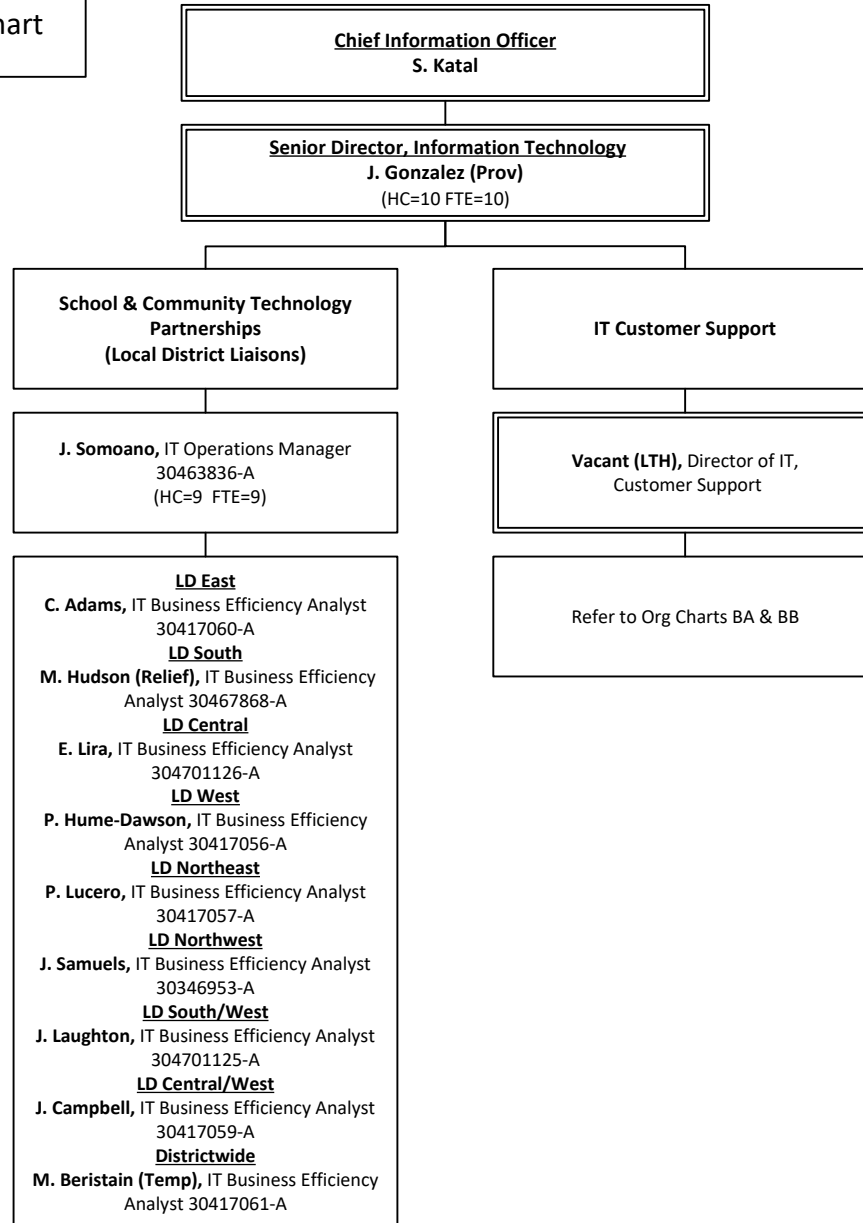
hart

Chief Information Officer
S. Katal

Senior Director, Information Technology
J. Gonzalez (Prov)
(HC=10 FTE=10)

School & Community Technology Partnerships
(Local District Liaisons)

J. Somoano, IT Operations Manager
30463836-A
(HC=9 FTE=9)

LD East
C. Adams, IT Business Efficiency Analyst 30417060-A
LD South
M. Hudson (Relief), IT Business Efficiency Analyst 30467868-A
LD Central
E. Lira, IT Business Efficiency Analyst 304701126-A
LD West
P. Hume-Dawson, IT Business Efficiency Analyst 30417056-A
LD Northeast
P. Lucero, IT Business Efficiency Analyst 30417057-A
LD Northwest
J. Samuels, IT Business Efficiency Analyst 30346953-A
LD South/West
J. Laughton, IT Business Efficiency Analyst 304701125-A
LD Central/West
J. Campbell, IT Business Efficiency Analyst 30417059-A
Districtwide
M. Beristain (Temp), IT Business Efficiency Analyst 30417061-A

IT Customer Support

Vacant (LTH), Director of IT, Customer Support

Refer to Org Charts BA & BB